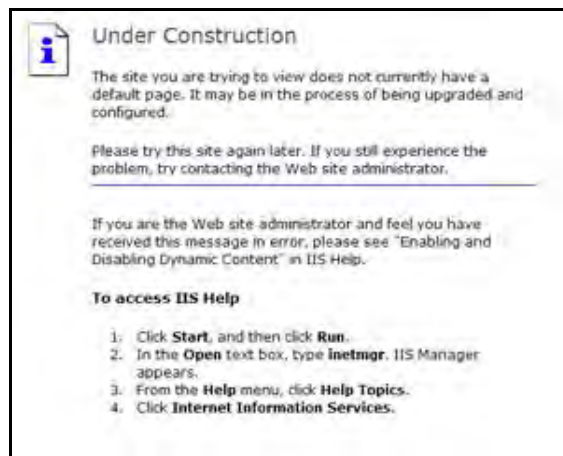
Under Construction

The site you are trying to view does not currently have a default page. It may be in the process of being upgraded and configured.

Please try this site again later. If you still experience the problem, try contacting the Web site administrator.

If you are the Web site administrator and feel you have received this message in error, please see "Enabling and Disabling Dynamic Content" in IIS Help.

To access IIS Help

1. Click Start, and then click Run.
2. In the Open text box, type inetmgr. IIS Manager appears.
3. From the Help menu, click Help Topics.
4. Click Internet Information Services.